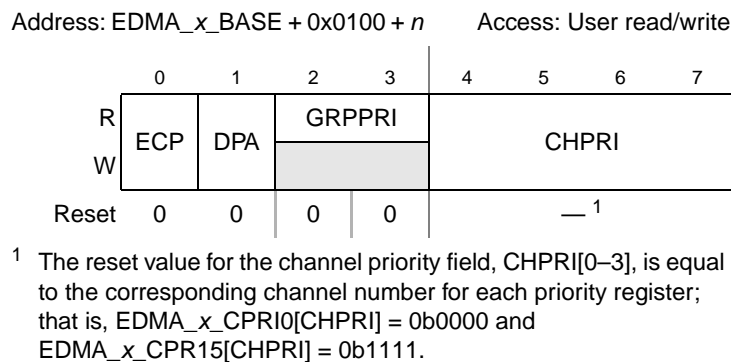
Address: EDMA_x_BASE + 0x0100 + n     Access: User read/write

|   | 0 | 1 | 2 | 3 | 4 | 5 | 6 | 7 |
|---|---|---|---|---|---|---|---|---|
| R | ECP | DPA | GRPPRI | | CHPRI | | | |
| W | | | | | | | | |
| Reset | 0 | 0 | 0 | 0 | —$^1$ | | | |

$^1$ The reset value for the channel priority field, CHPRI[0–3], is equal to the corresponding channel number for each priority register; that is, EDMA_x_CPRI0[CHPRI] = 0b0000 and EDMA_x_CPR15[CHPRI] = 0b1111.